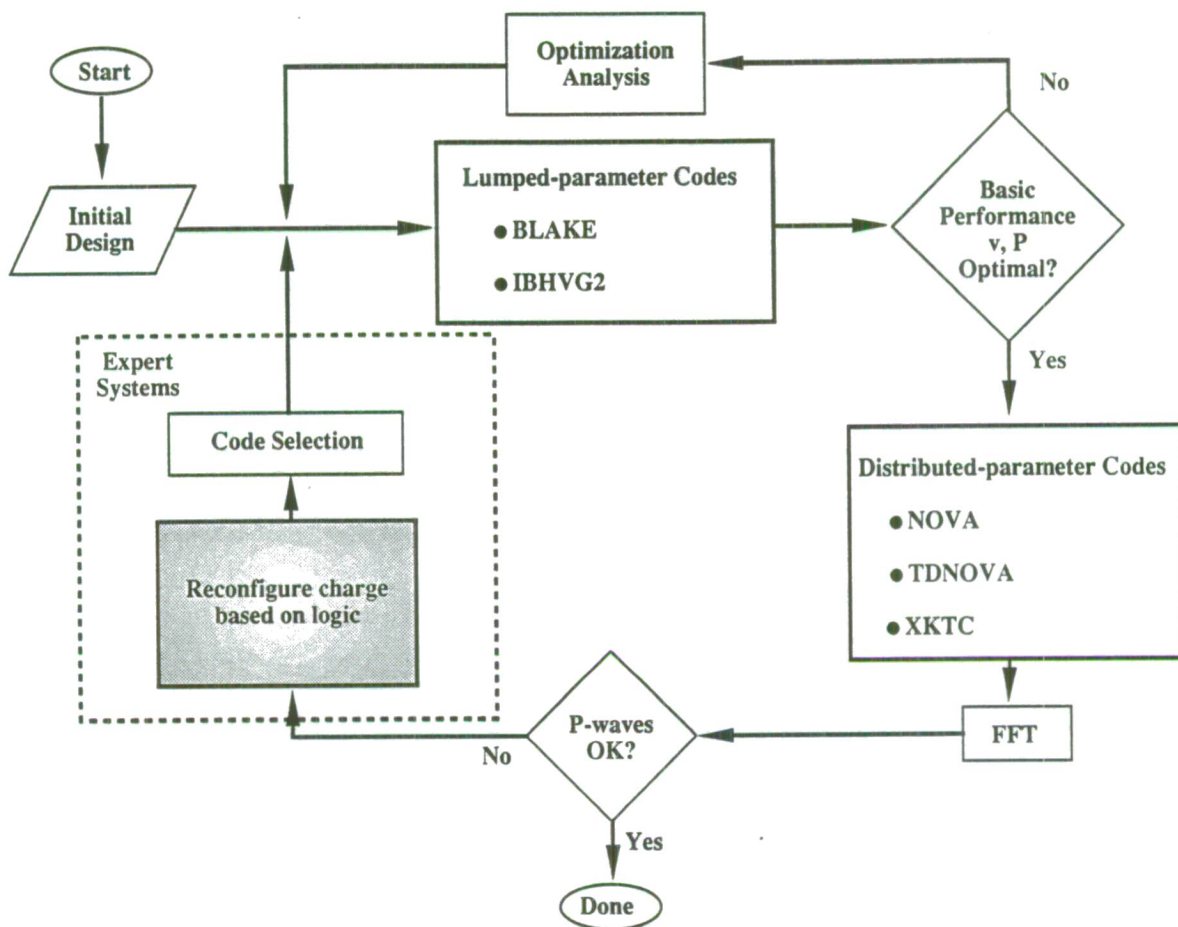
Start

Optimization Analysis

No

Initial Design

Lumped-parameter Codes

● BLAKE

● IBHVG2

Basic Performance v, P Optimal?

Yes

Expert Systems

Code Selection

Reconfigure charge based on logic

Distributed-parameter Codes

● NOVA

● TDNOVA

● XKTC

FFT

P-waves OK?

No

Yes

Done